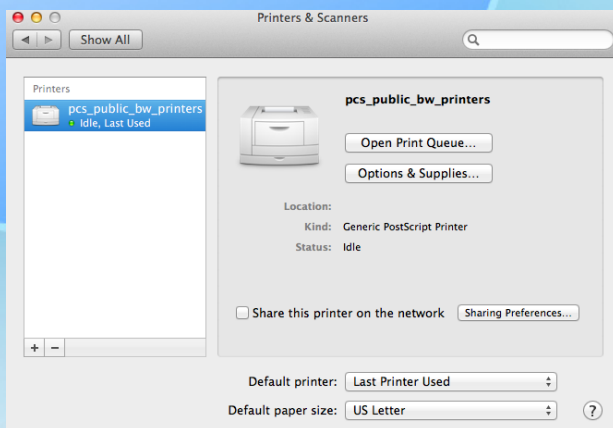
Printers & Scanners

Show All

Printers

pcs_public_bw_printers
Idle, Last Used

pcs_public_bw_printers

Open Print Queue...

Options & Supplies...

Location:
Kind: Generic PostScript Printer
Status: Idle

Share this printer on the network

Sharing Preferences...

+ −

Default printer: Last Printer Used

Default paper size: US Letter

?